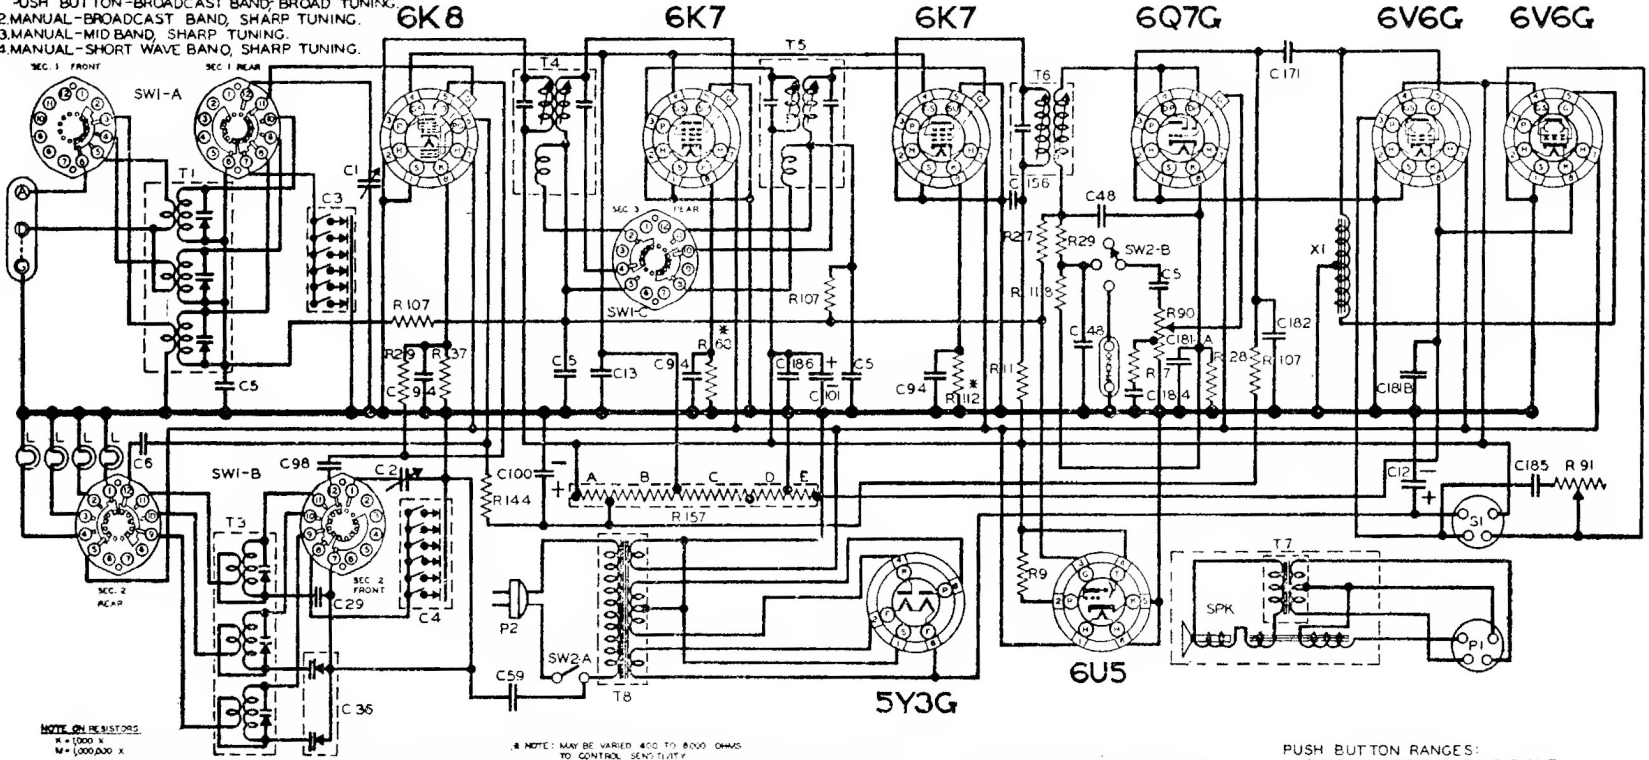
-PUSH BUTTON-BROADCAST BAND, BROAD TUNING.
2.MANUAL-BROADCAST BAND, SHARP TUNING.
3.MANUAL-MID BAND, SHARP TUNING.
4.MANUAL-SHORT WAVE BAND, SHARP TUNING.

6K8 6K7 6K7 6Q7G 6V6G 6V6G

SEC. 1 FRONT SEC 1 REAR SW1-A T1 C1 C3 T4 T5 T6 C171 SEC 3 REAR SW1-C C156 C48 R27 R29 SW2-B C5 R118 R90 C148 C181-A R17 C184 R28 R107 C182 X1 C181B R107 R129 R137 C94 C5 C13 C94 R160 C186 C101 C5 C94 R112 R111 A D G C5

L L L L C6 SW1-B C98 C2 T3 SEC. 2 REAR SEC 2 FRONT C29 C4 C36 C100 R144 A B C D E R157 C12 C185 R91 S1 P2 T8 SW2-A C59 5Y3G R9 6U5 T7 SPK P1

NOTE ON RESISTORS
K = 1,000 X
M = 1,000,000 X

* NOTE: MAY BE VARIED 400 TO 8000 OHMS TO CONTROL SENSITIVITY

PUSH BUTTON RANGES: